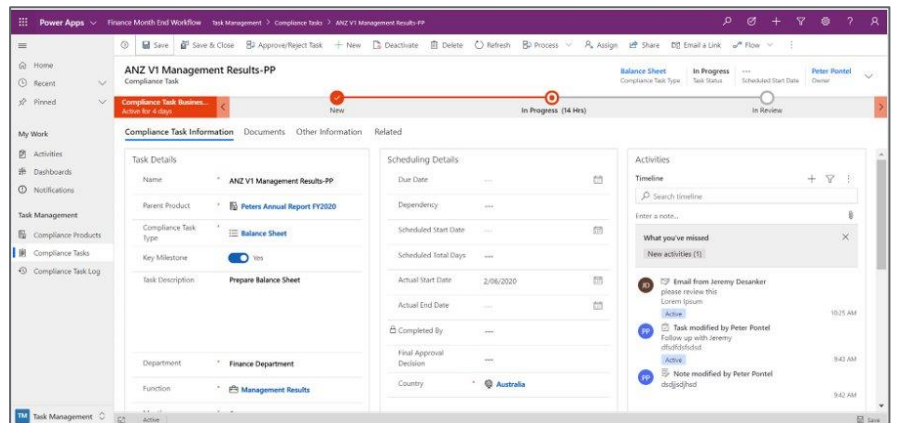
Power Apps Finance Month End Workflow Task Management > Compliance Tasks > ANZ V1 Management Results-PP

Save Save & Close Approve/Reject Task + New Deactivate Delete Refresh Process Assign Share Email a Link Flow

Home
Recent
Pinned

My Work
Activities
Dashboards
Notifications

Task Management
Compliance Products
Compliance Tasks
Compliance Task Log

TM Task Management

ANZ V1 Management Results-PP
Compliance Task

Balance Sheet
Compliance Task Type
In Progress
Task Status
---
Scheduled Start Date
Peter Pontel
Owner

Compliance Task Busines...
Active for 4 days

New
In Progress (14 Hrs)
In Review

Compliance Task Information Documents Other Information Related

Task Details

| | |
|---|---|
| Name | ANZ V1 Management Results-PP |
| Parent Product | Peters Annual Report FY2020 |
| Compliance Task Type | Balance Sheet |
| Key Milestone | Yes |
| Task Description | Prepare Balance Sheet |
| Department | Finance Department |
| Function | Management Results |

Scheduling Details

| | |
|---|---|
| Due Date | --- |
| Dependency | --- |
| Scheduled Start Date | --- |
| Scheduled Total Days | --- |
| Actual Start Date | 2/06/2020 |
| Actual End Date | --- |
| Completed By | --- |
| Final Approval Decision | --- |
| Country | Australia |

Activities
Timeline
Search timeline
Enter a note...
What you've missed
New activities (1)

JD Email from Jeremy Desanker
please review this
Lorem Ipsum
Active
10:25 AM

PP Task modified by Peter Pontel
Follow up with Jeremy
dfsdfdsfsdsd
Active
9:43 AM

PP Note modified by Peter Pontel
dsdjjsdjhsd
9:42 AM

Active
Save